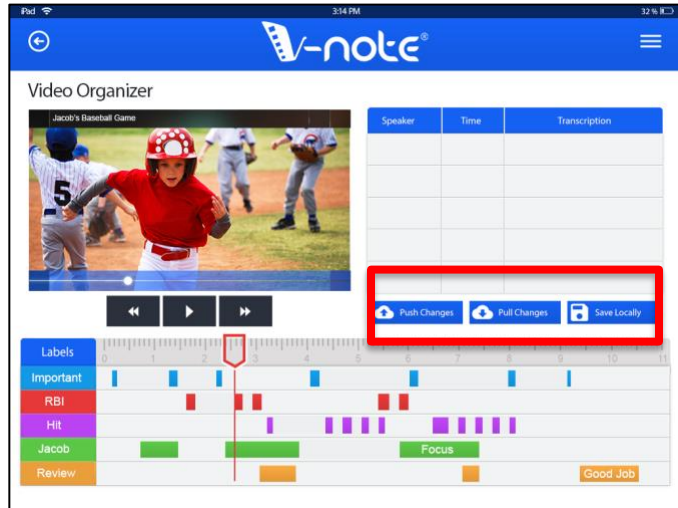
iPad 3:14 PM 32 %

V-note®

Video Organizer

Jacob's Baseball Game

5

| Speaker | Time | Transcription |
|---|---|---|
| | | |
| | | |
| | | |
| | | |

Push Changes Pull Changes Save Locally

Labels 0 1 2 3 4 5 6 7 8 9 10 11

Important

RBI

Hit

Jacob Focus

Review Good Job